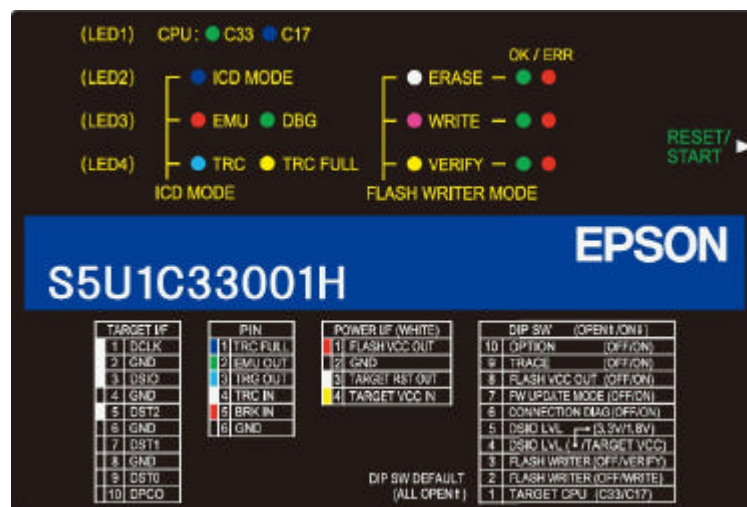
(LED1) CPU : C33 C17

(LED2) ICD MODE

(LED3) EMU DBG

(LED4) TRC TRC FULL

ICD MODE

OK / ERR

ERASE

WRITE

VERIFY

FLASH WRITER MODE

RESET/ START

EPSON

S5U1C33001H

| TARGET I/F | |
|---|---|
| 1 | DCLK |
| 2 | GND |
| 3 | DSIO |
| 4 | GND |
| 5 | DST2 |
| 6 | GND |
| 7 | DST1 |
| 8 | GND |
| 9 | DST0 |
| 10 | DPCO |

| PIN | |
|---|---|
| 1 | TRC FULL |
| 2 | EMU OUT |
| 3 | TRG OUT |
| 4 | TRC IN |
| 5 | BRK IN |
| 6 | GND |

| POWER I/F (WHITE) | |
|---|---|
| 1 | FLASH VCC OUT |
| 2 | GND |
| 3 | TARGET RST OUT |
| 4 | TARGET VCC IN |

| DIP SW | (OPEN↑/ON↓) |
|---|---|
| 10 | OPTION (OFF/ON) |
| 9 | TRACE (OFF/ON) |
| 8 | FLASH VCC OUT (OFF/ON) |
| 7 | FW UPDATE MODE (OFF/ON) |
| 6 | CONNECTION DIAG (OFF/ON) |
| 5 | DSIO LVL (3.3V/1.8V) |
| 4 | DSIO LVL (/TARGET VCC) |
| 3 | FLASH WRITER (OFF/VERIFY) |
| 2 | FLASH WRITER (OFF/WRITE) |
| 1 | TARGET CPU (C33/C17) |

DIP SW DEFAULT (ALL OPEN↑)